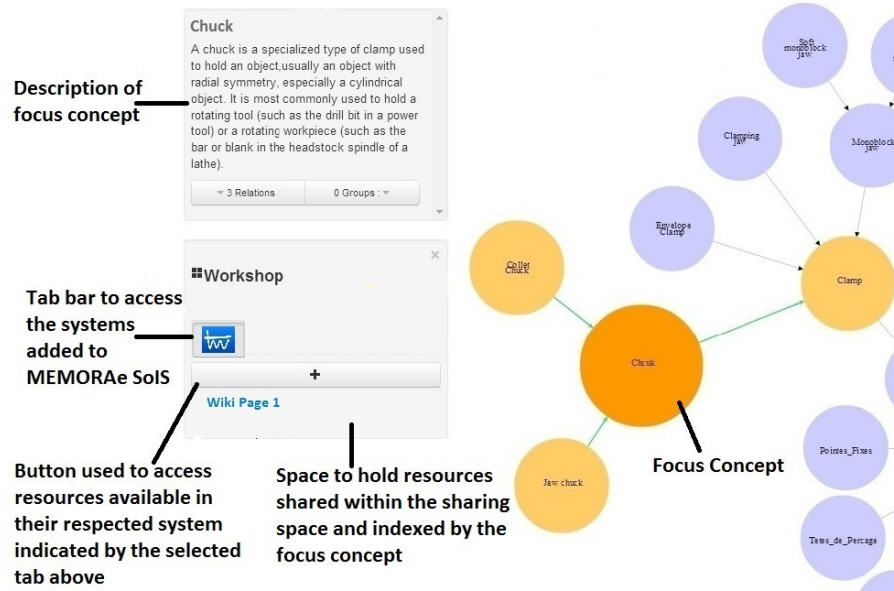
Description of focus concept

Chuck

A chuck is a specialized type of clamp used to hold an object,usually an object with radial symmetry, especially a cylindrical object. It is most commonly used to hold a rotating tool (such as the drill bit in a power tool) or a rotating workpiece (such as the bar or blank in the headstock spindle of a lathe).

3 Relations

0 Groups :

Workshop

Tab bar to access the systems added to MEMORAe SoIS

+

Wiki Page 1

Button used to access resources available in their respected system indicated by the selected tab above

Space to hold resources shared within the sharing space and indexed by the focus concept

Soft monoblock jaw

Clamping jaw

Monoblock jaw

Envelope Clamp

Collet Chuck

Clamp

Chcuk

Pointes_Fixes

Jaw chuck

Focus Concept

Tetes_de_Percage